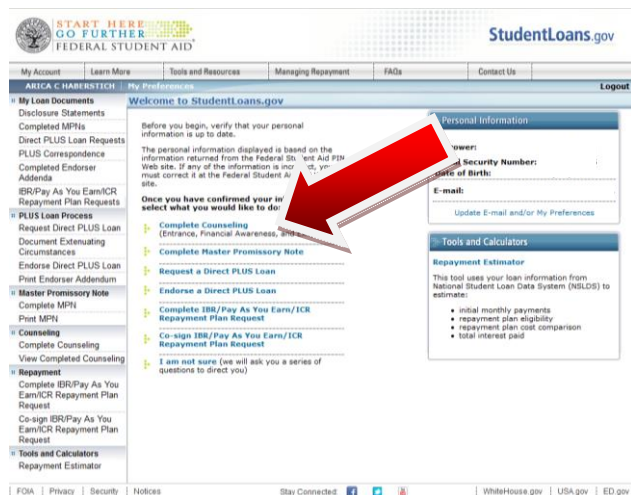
START HERE
GO FURTHER
FEDERAL STUDENT AID

StudentLoans.gov

My Account | Learn More | Tools and Resources | Managing Repayment | FAQs | Contact Us

ARICA C HABERSTICH | My Preferences | Logout

My Loan Documents
Disclosure Statements
Completed MPNs
Direct PLUS Loan Requests
PLUS Correspondence
Completed Endorser Addenda
IBR/Pay As You Earn/ICR Repayment Plan Requests

PLUS Loan Process
Request Direct PLUS Loan
Document Extenuating Circumstances
Endorse Direct PLUS Loan
Print Endorser Addendum

Master Promissory Note
Complete MPN
Print MPN

Counseling
Complete Counseling
View Completed Counseling

Repayment
Complete IBR/Pay As You Earn/ICR Repayment Plan Request
Co-sign IBR/Pay As You Earn/ICR Repayment Plan Request

Tools and Calculators
Repayment Estimator

Welcome to StudentLoans.gov

Before you begin, verify that your personal information is up to date.

The personal information displayed is based on the information returned from the Federal Student Aid PIN Web site. If any of the information is incorrect, you must correct it at the Federal Student A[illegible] site.

Once you have confirmed your in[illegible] select what you would like to do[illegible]

Complete Counseling
(Entrance, Financial Awareness, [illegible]

Complete Master Promissory Note

Request a Direct PLUS Loan

Endorse a Direct PLUS Loan

Complete IBR/Pay As You Earn/ICR Repayment Plan Request

Co-sign IBR/Pay As You Earn/ICR Repayment Plan Request

I am not sure (we will ask you a series of questions to direct you)

Personal Information

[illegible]rower:
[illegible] Security Number:
Date of Birth:
E-mail:

Update E-mail and/or My Preferences

Tools and Calculators

Repayment Estimator

This tool uses your loan information from National Student Loan Data System (NSLDS) to estimate:

• initial monthly payments
• repayment plan eligibility
• repayment plan cost comparison
• total interest paid

FOIA | Privacy | Security | Notices | Stay Connected | WhiteHouse.gov | USA.gov | ED.gov